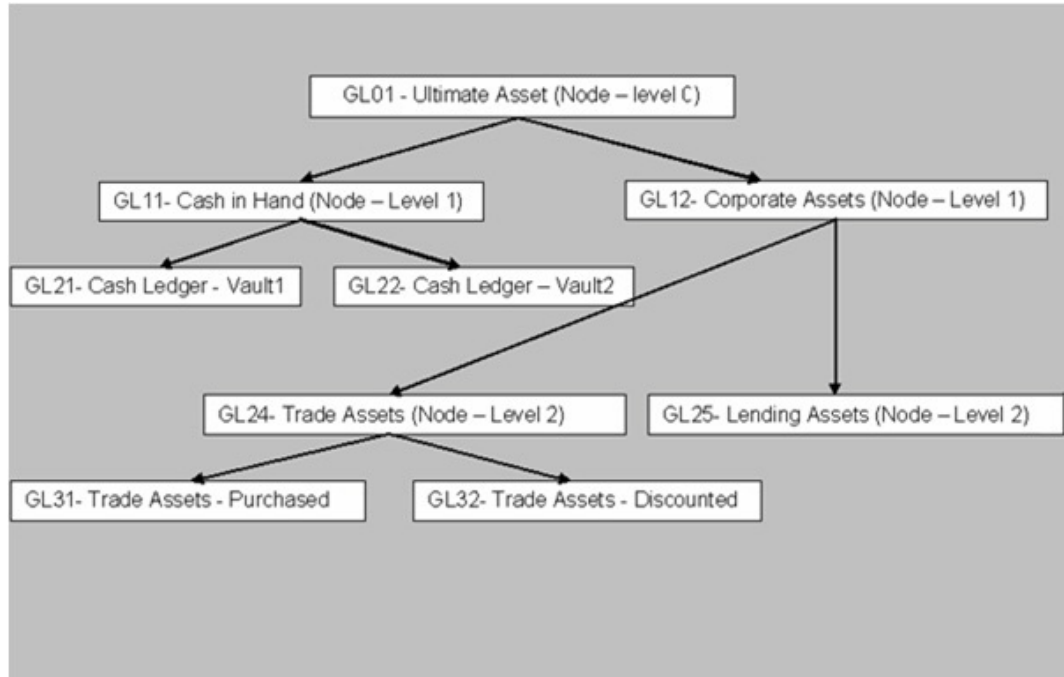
GL01 - Ultimate Asset (Node – level 0)

GL11- Cash in Hand (Node – Level 1)

GL12- Corporate Assets (Node – Level 1)

GL21- Cash Ledger - Vault1

GL22- Cash Ledger – Vault2

GL24- Trade Assets (Node – Level 2)

GL25- Lending Assets (Node – Level 2)

GL31- Trade Assets - Purchased

GL32- Trade Assets - Discounted